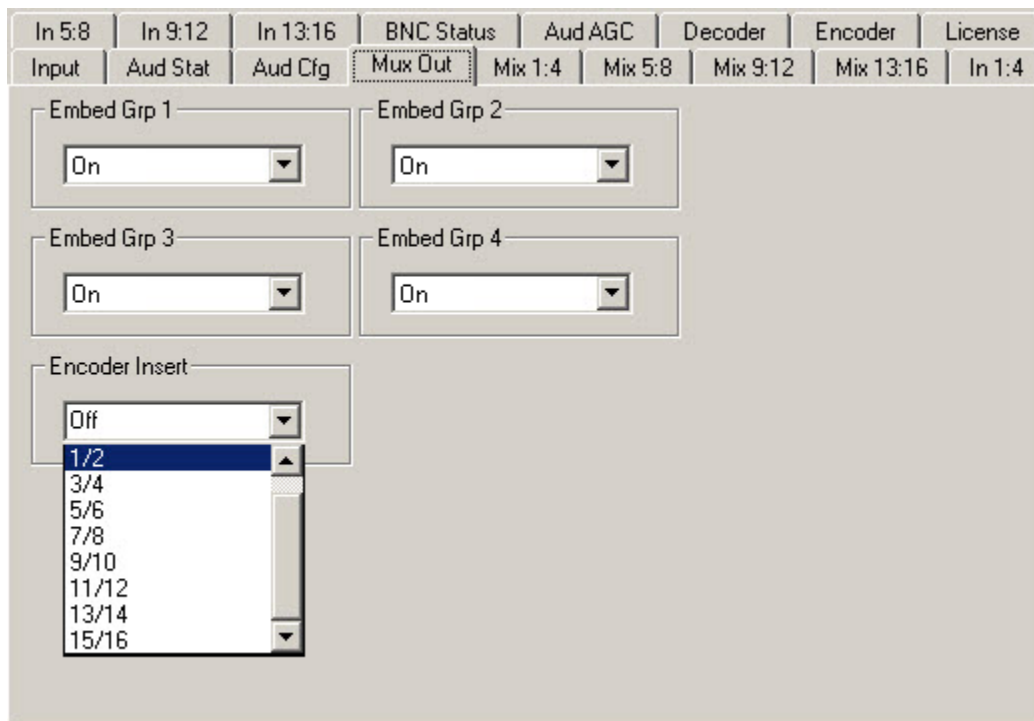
In 5:8 | In 9:12 | In 13:16 | BNC Status | Aud AGC | Decoder | Encoder | License
Input | Aud Stat | Aud Cfg | Mux Out | Mix 1:4 | Mix 5:8 | Mix 9:12 | Mix 13:16 | In 1:4

Embed Grp 1
On

Embed Grp 2
On

Embed Grp 3
On

Embed Grp 4
On

Encoder Insert
Off
1/2
3/4
5/6
7/8
9/10
11/12
13/14
15/16